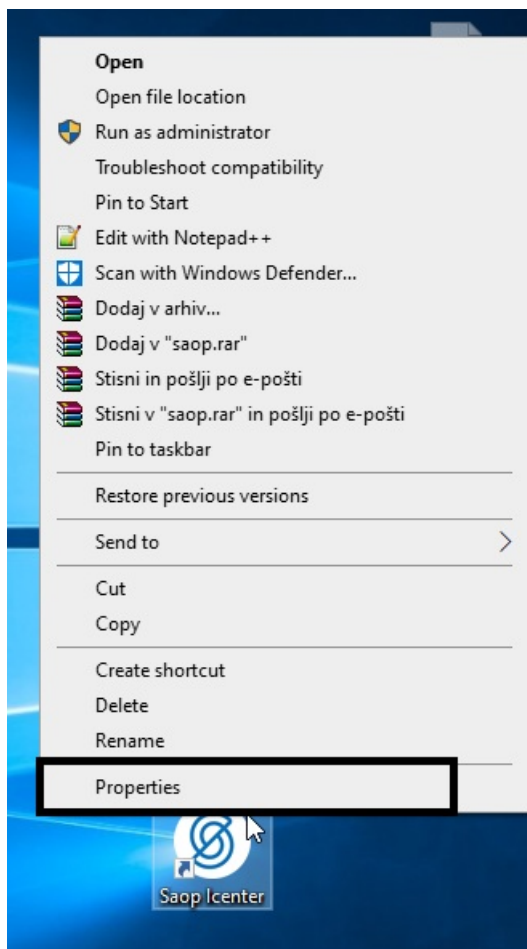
Open
Open file location
Run as administrator
Troubleshoot compatibility
Pin to Start
Edit with Notepad++
Scan with Windows Defender...
Dodaj v arhiv...
Dodaj v "saop.rar"
Stisni in pošlji po e-pošti
Stisni v "saop.rar" in pošlji po e-pošti
Pin to taskbar

Restore previous versions

Send to

Cut
Copy

Create shortcut
Delete
Rename

Properties

Saop Icenter